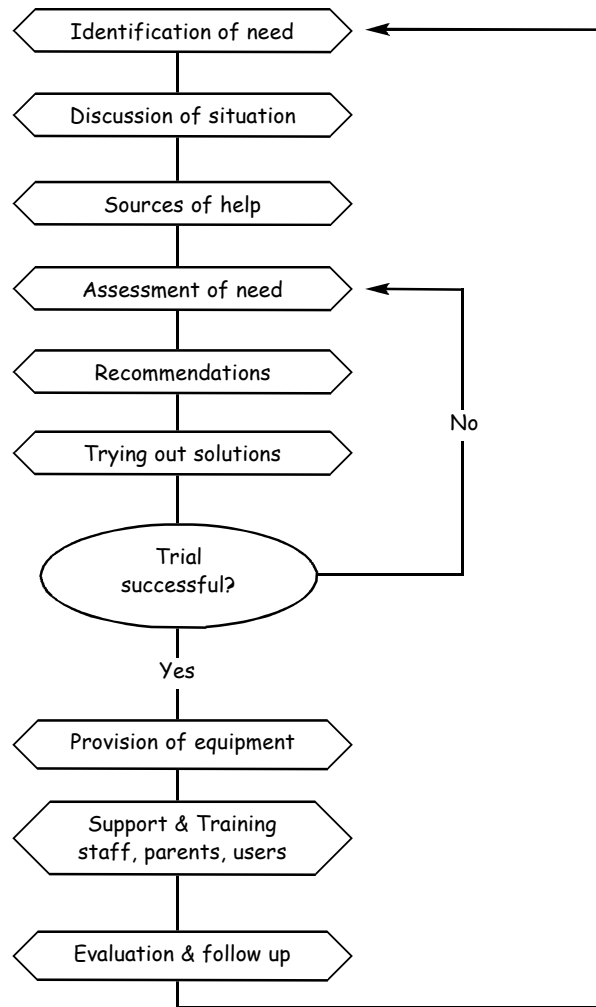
Identification of need

Discussion of situation

Sources of help

Assessment of need

Recommendations

Trying out solutions

Trial successful?

No

Yes

Provision of equipment

Support & Training staff, parents, users

Evaluation & follow up